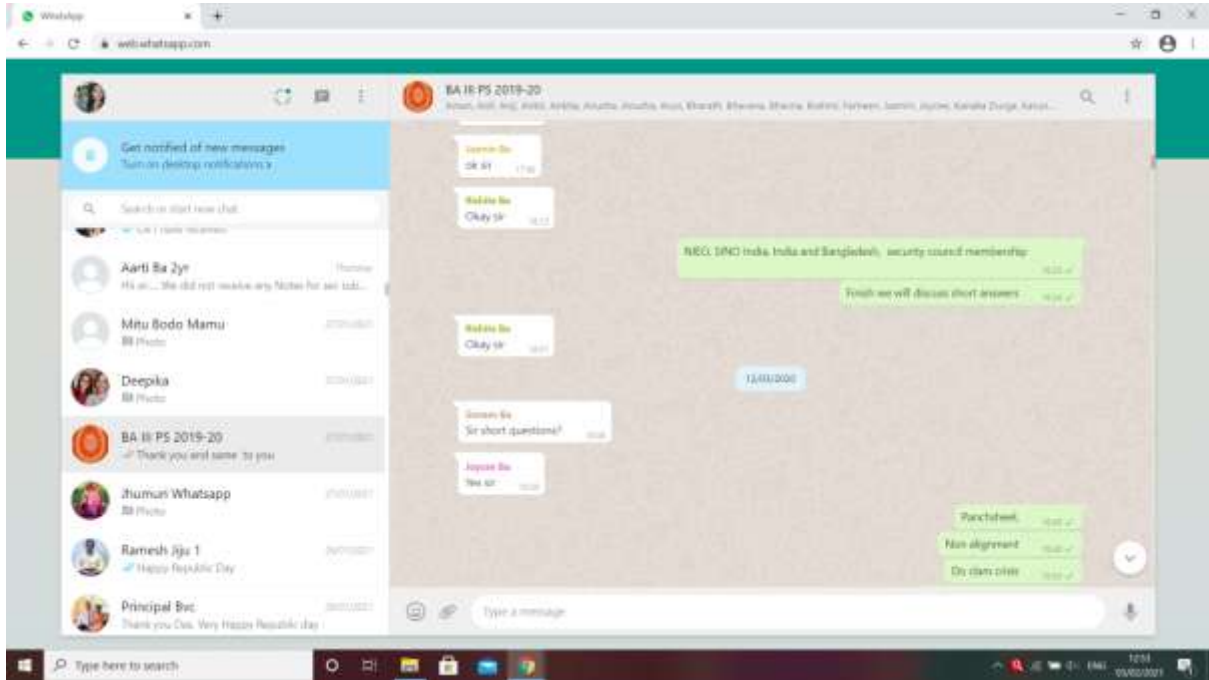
WhatsApp
web.whatsapp.com

Get notified of new messages
Turn on desktop notifications

Search or start new chat

Aarti Ba 2yr
Hi sir.... We did not receive any Notes for sec sub...

Mitu Bodo Mamu
Photo

Deepika
Photo

BA III PS 2019-20
Thank you and same to you

Jhumuri Whatsapp
Photo

Ramesh Jiju 1
Happy Republic Day

Principal Bvc
Thank you Das. Very Happy Republic day

BA III PS 2019-20

ok sir

Okay sir

NIEO, SINO India, India and Bangladesh, security council membership

Finish we will discuss short answers

Okay sir

12/03/2020

Sir short questions?

Yes sir

Panchsheel,

Non alignment

Type a message

Type here to search